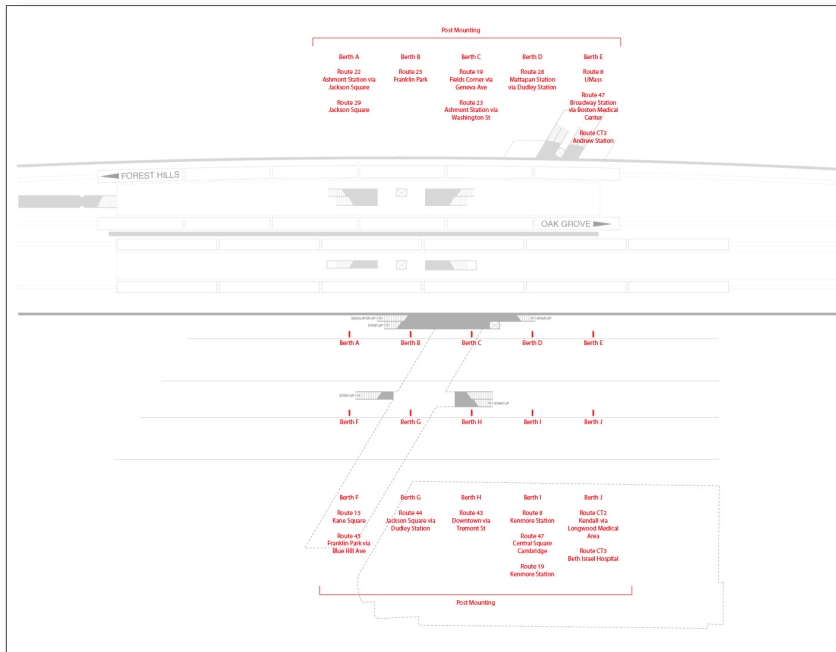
Post Mounting

Berth A
Route 22
Ashmont Station via Jackson Square
Route 29
Jackson Square

Berth B
Route 25
Franklin Park

Berth C
Route 19
Fields Corner via Geneva Ave
Route 23
Ashmont Station via Washington St

Berth D
Route 28
Mattapan Station via Dudley Station

Berth E
Route 8
UMass
Route 47
Broadway Station via Boston Medical Center
Route CT3
Andrew Station

FOREST HILLS

OAK GROVE

Berth A
Berth B
Berth C
Berth D
Berth E

Berth F
Berth G
Berth H
Berth I
Berth J

Berth F
Route 15
Kane Square
Route 45
Franklin Park via Blue Hill Ave

Berth G
Route 44
Jackson Square via Dudley Station

Berth H
Route 43
Downtown via Tremont St

Berth I
Route 8
Kenmore Station
Route 47
Central Square Cambridge
Route 19
Kenmore Station

Berth J
Route CT2
Kendall via Longwood Medical Area
Route CT3
Beth Israel Hospital

Post Mounting